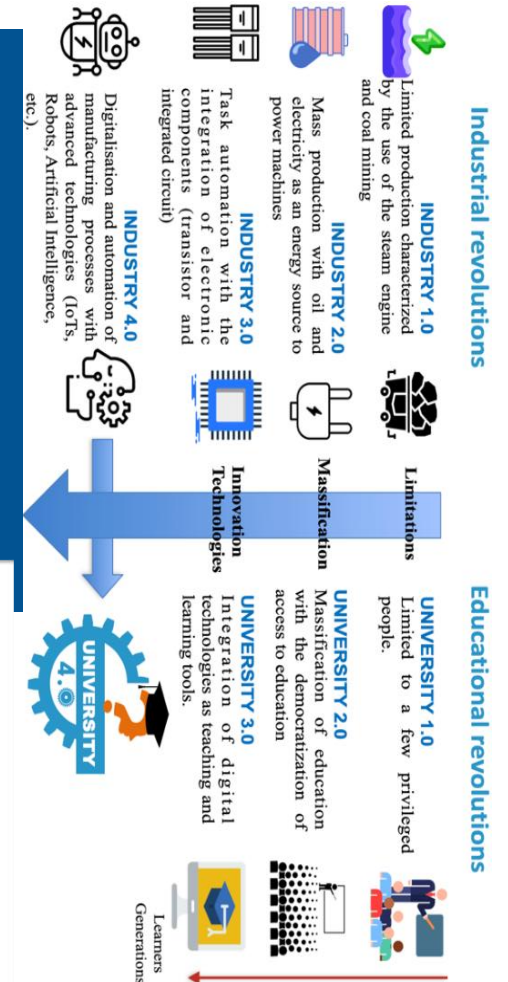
Industrial revolutions

INDUSTRY 1.0
Limited production characterized by the use of the steam engine and coal mining

INDUSTRY 2.0
Mass production with oil and electricity as an energy source to power machines

INDUSTRY 3.0
Task automation with the integration of electronic components (transistor and integrated circuit)

INDUSTRY 4.0
Digitalisation and automation of manufacturing processes with advanced technologies (IoTs, Robots, Artificial Intelligence, etc.).

Limitations

Massification

Innovation Technologies

Educational revolutions

UNIVERSITY 1.0
Limited to a few privileged people.

UNIVERSITY 2.0
Massification of education with the democratization of access to education

UNIVERSITY 3.0
Integration of digital technologies as teaching and learning tools.

UNIVERSITY 4.0

Learners Generations